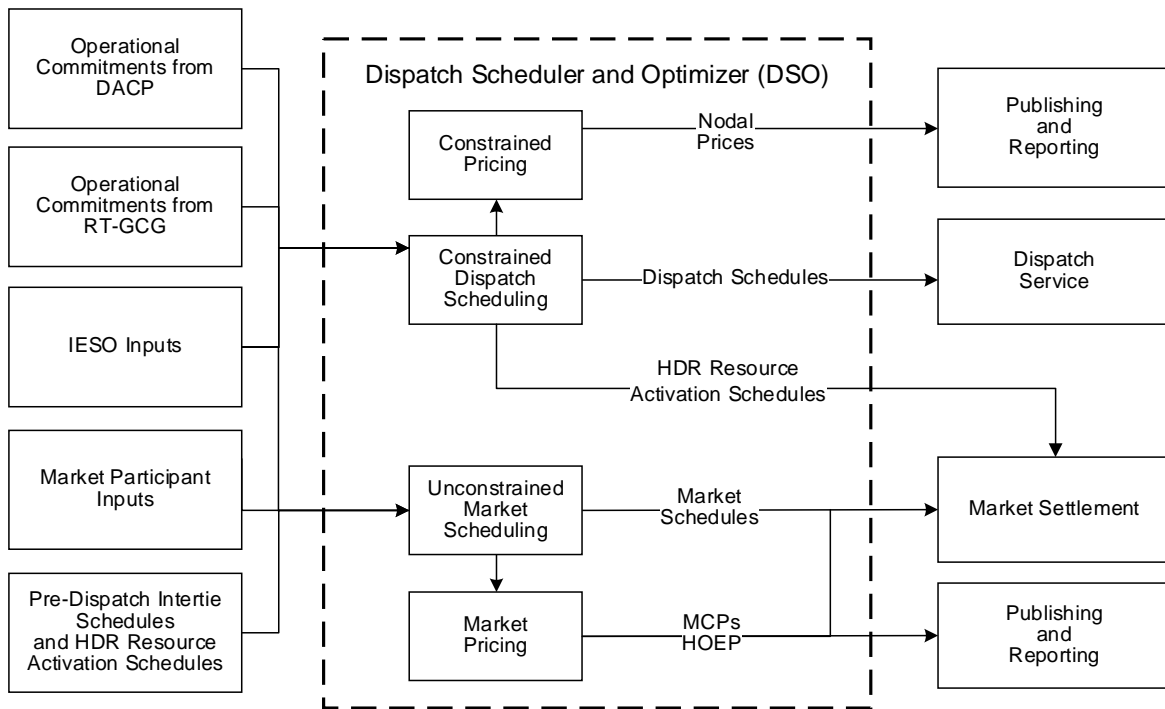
Operational Commitments from DACP

Operational Commitments from RT-GCG

IESO Inputs

Market Participant Inputs

Pre-Dispatch Intertie Schedules and HDR Resource Activation Schedules

Dispatch Scheduler and Optimizer (DSO)

Constrained Pricing

Constrained Dispatch Scheduling

Unconstrained Market Scheduling

Market Pricing

Nodal Prices

Dispatch Schedules

HDR Resource Activation Schedules

Market Schedules

MCPs HOEP

Publishing and Reporting

Dispatch Service

Market Settlement

Publishing and Reporting